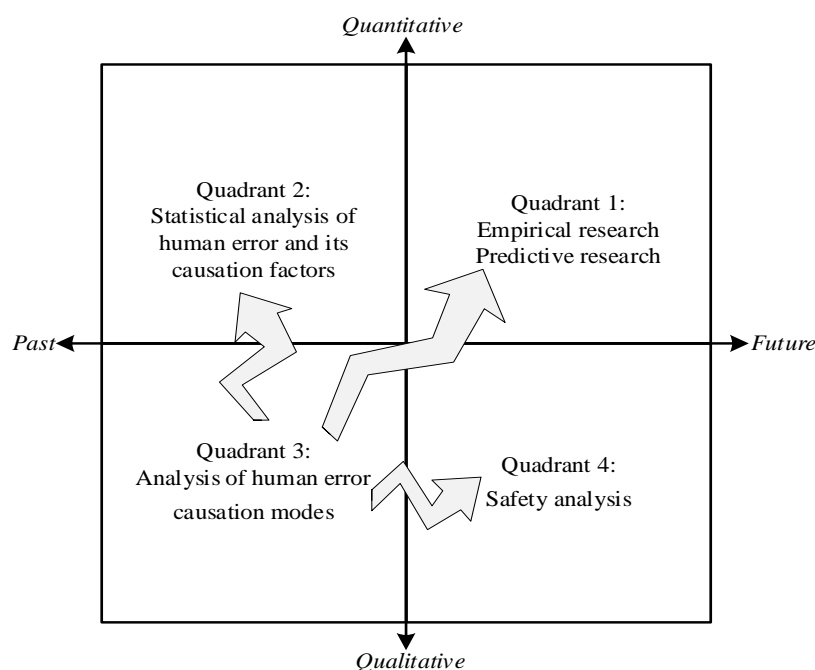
Quantitative

Quadrant 2:
Statistical analysis of human error and its causation factors

Quadrant 1:
Empirical research
Predictive research

Past

Future

Quadrant 3:
Analysis of human error causation modes

Quadrant 4:
Safety analysis

Qualitative